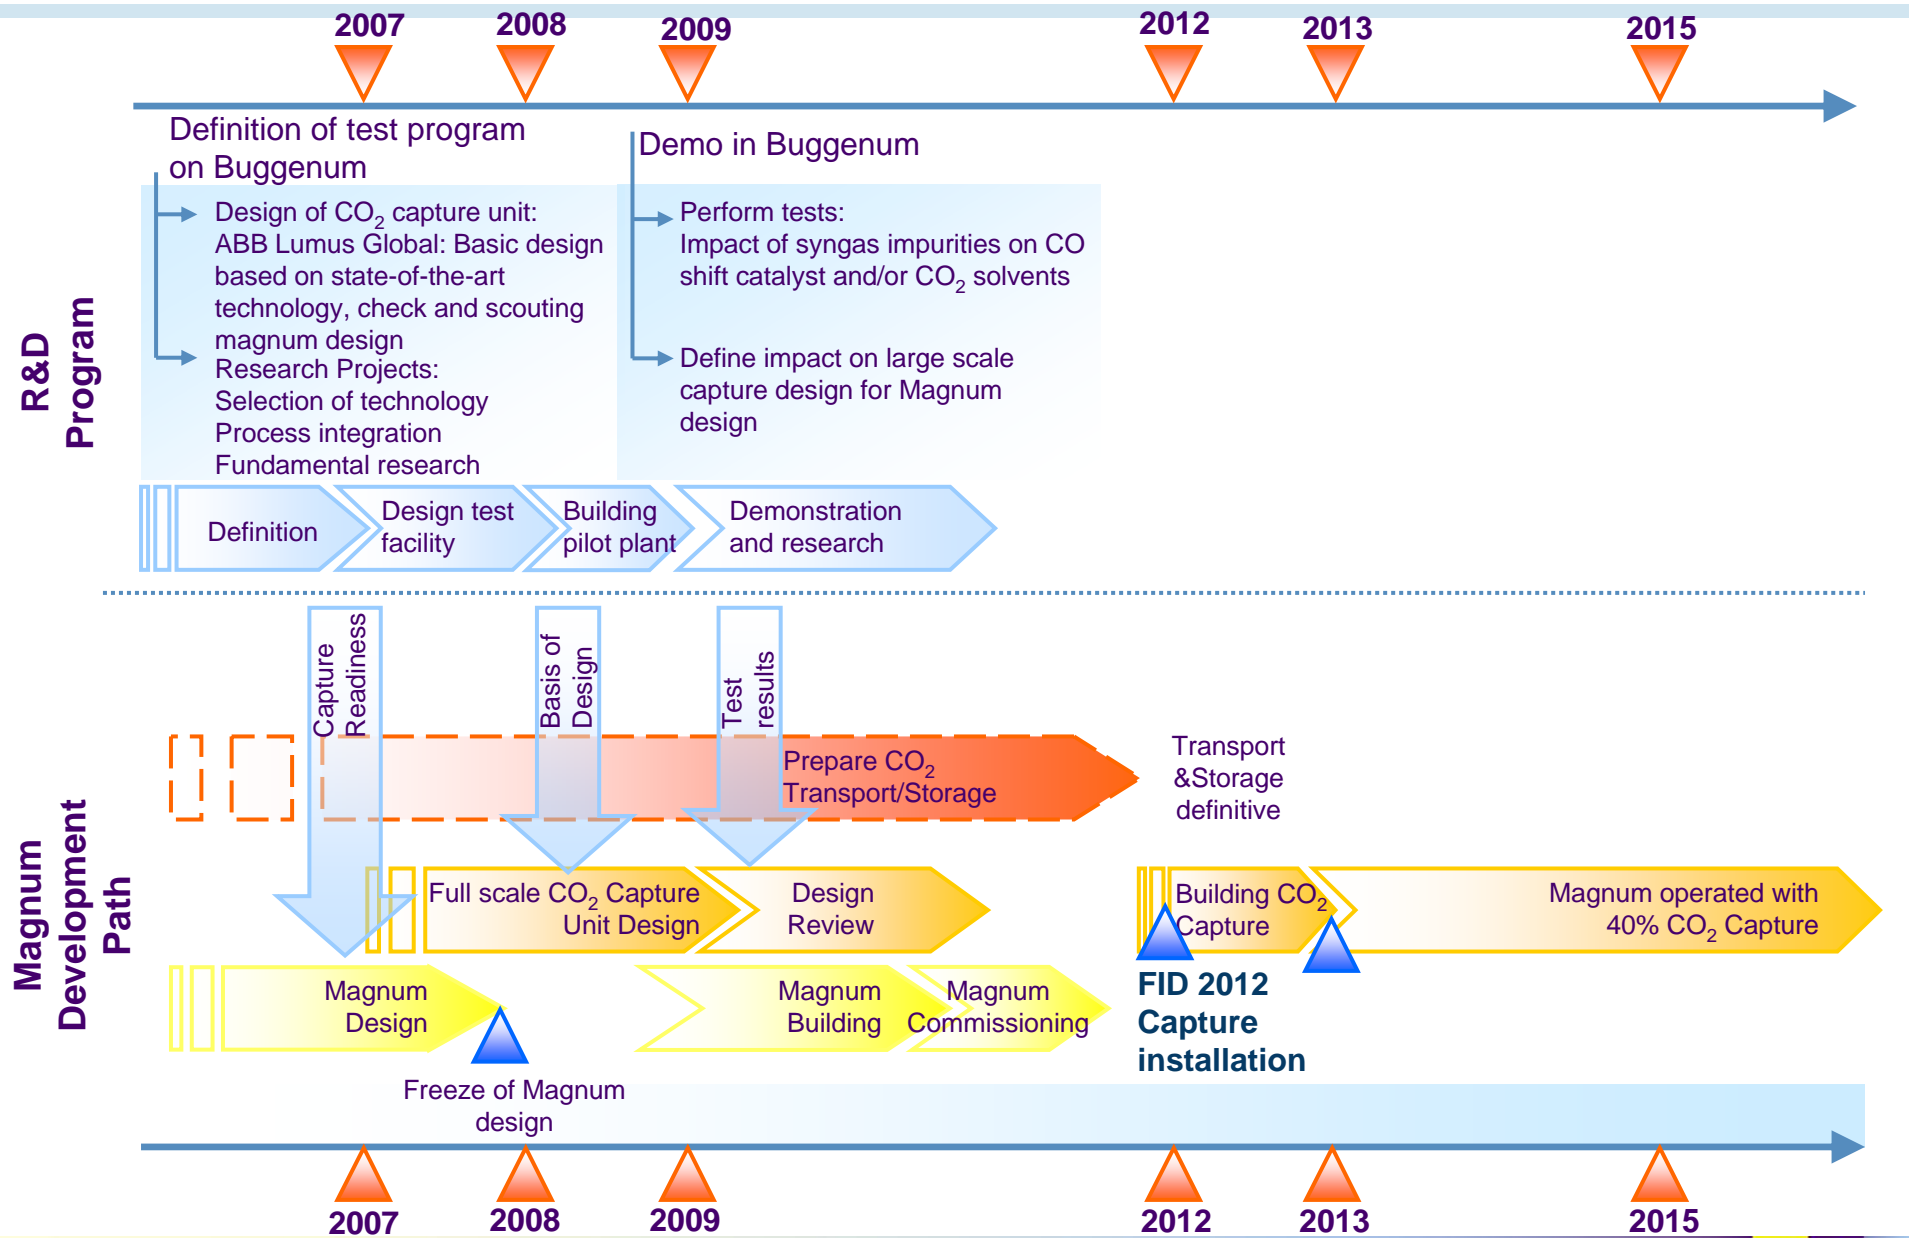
2007 2008 2009 2012 2013 2015

R&D Program

Definition of test program on Buggenum

Design of $CO_2$ capture unit: ABB Lumus Global: Basic design based on state-of-the-art technology, check and scouting magnum design

Research Projects: Selection of technology Process integration Fundamental research

Demo in Buggenum

Perform tests: Impact of syngas impurities on CO shift catalyst and/or $CO_2$ solvents

Define impact on large scale capture design for Magnum design

Definition

Design test facility

Building pilot plant

Demonstration and research

Magnum Development Path

Capture Readiness

Basis of Design

Test results

Prepare $CO_2$ Transport/Storage

Transport &Storage definitive

Full scale $CO_2$ Capture Unit Design

Design Review

Building $CO_2$ Capture

Magnum operated with 40% $CO_2$ Capture

Magnum Design

Magnum Building

Magnum Commissioning

FID 2012 Capture installation

Freeze of Magnum design

2007 2008 2009 2012 2013 2015